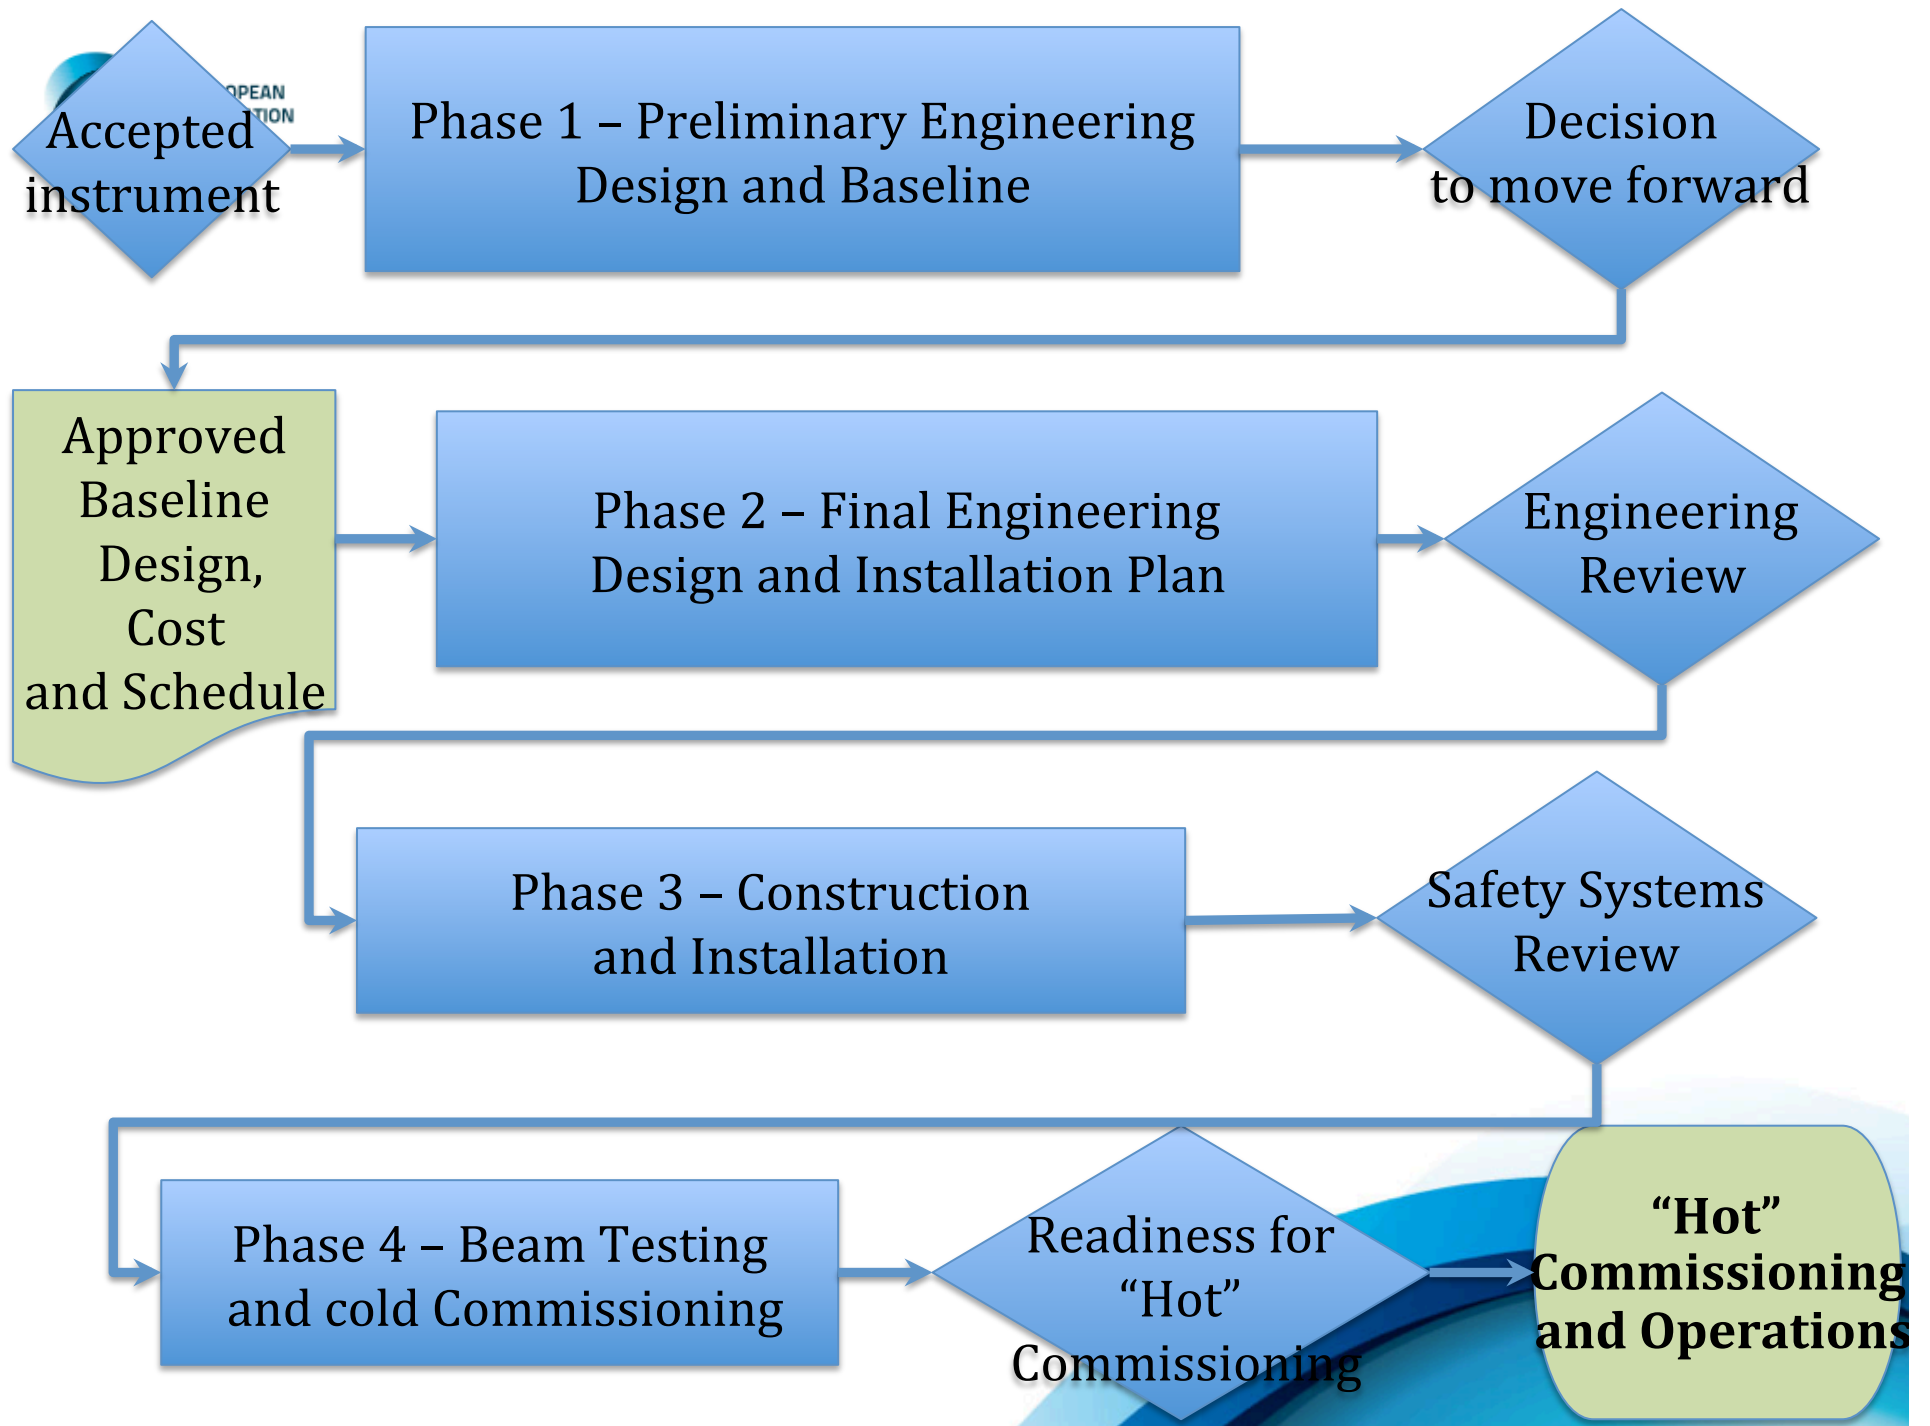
Accepted instrument

Phase 1 – Preliminary Engineering Design and Baseline

Decision to move forward

Approved Baseline Design, Cost and Schedule

Phase 2 – Final Engineering Design and Installation Plan

Engineering Review

Phase 3 – Construction and Installation

Safety Systems Review

Phase 4 – Beam Testing and cold Commissioning

Readiness for "Hot" Commissioning

"Hot" Commissioning and Operations